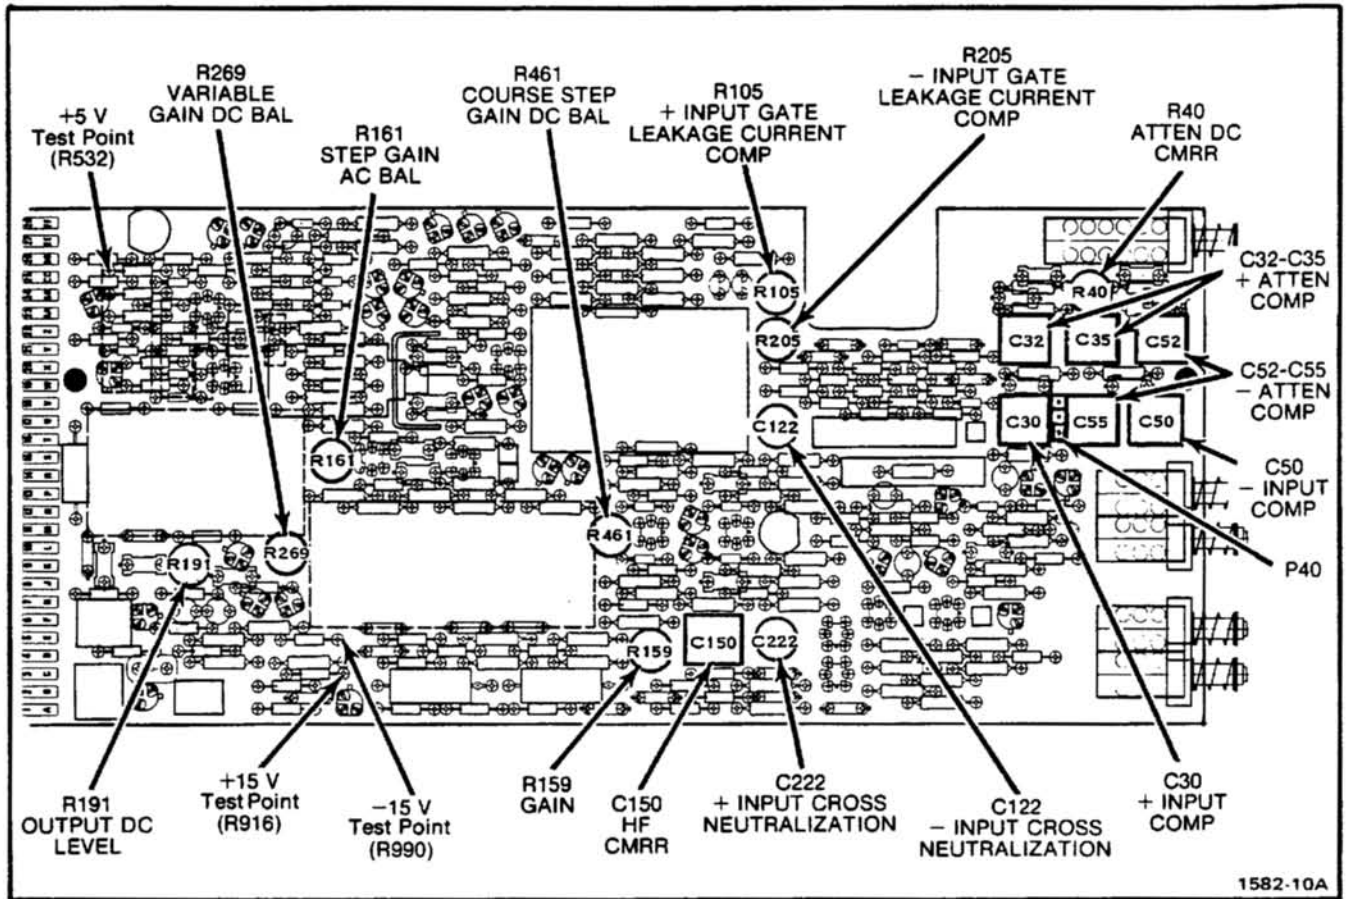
+5 V
Test Point
(R532)

R269
VARIABLE
GAIN DC BAL

R161
STEP GAIN
AC BAL

R461
COURSE STEP
GAIN DC BAL

R105
+ INPUT GATE
LEAKAGE CURRENT
COMP

R205
− INPUT GATE
LEAKAGE CURRENT
COMP

R40
ATTEN DC
CMRR

C32-C35
+ ATTEN
COMP

C52-C55
− ATTEN
COMP

C50
− INPUT
COMP

P40

R105
R205
R40
C32
C35
C52
C30
C55
C50
C122
R161
R461
R269
R191
R159
C150
C222

R191
OUTPUT DC
LEVEL

+15 V
Test Point
(R916)

−15 V
Test Point
(R990)

R159
GAIN

C150
HF
CMRR

C222
+ INPUT CROSS
NEUTRALIZATION

C122
− INPUT CROSS
NEUTRALIZATION

C30
+ INPUT
COMP

1582-10A